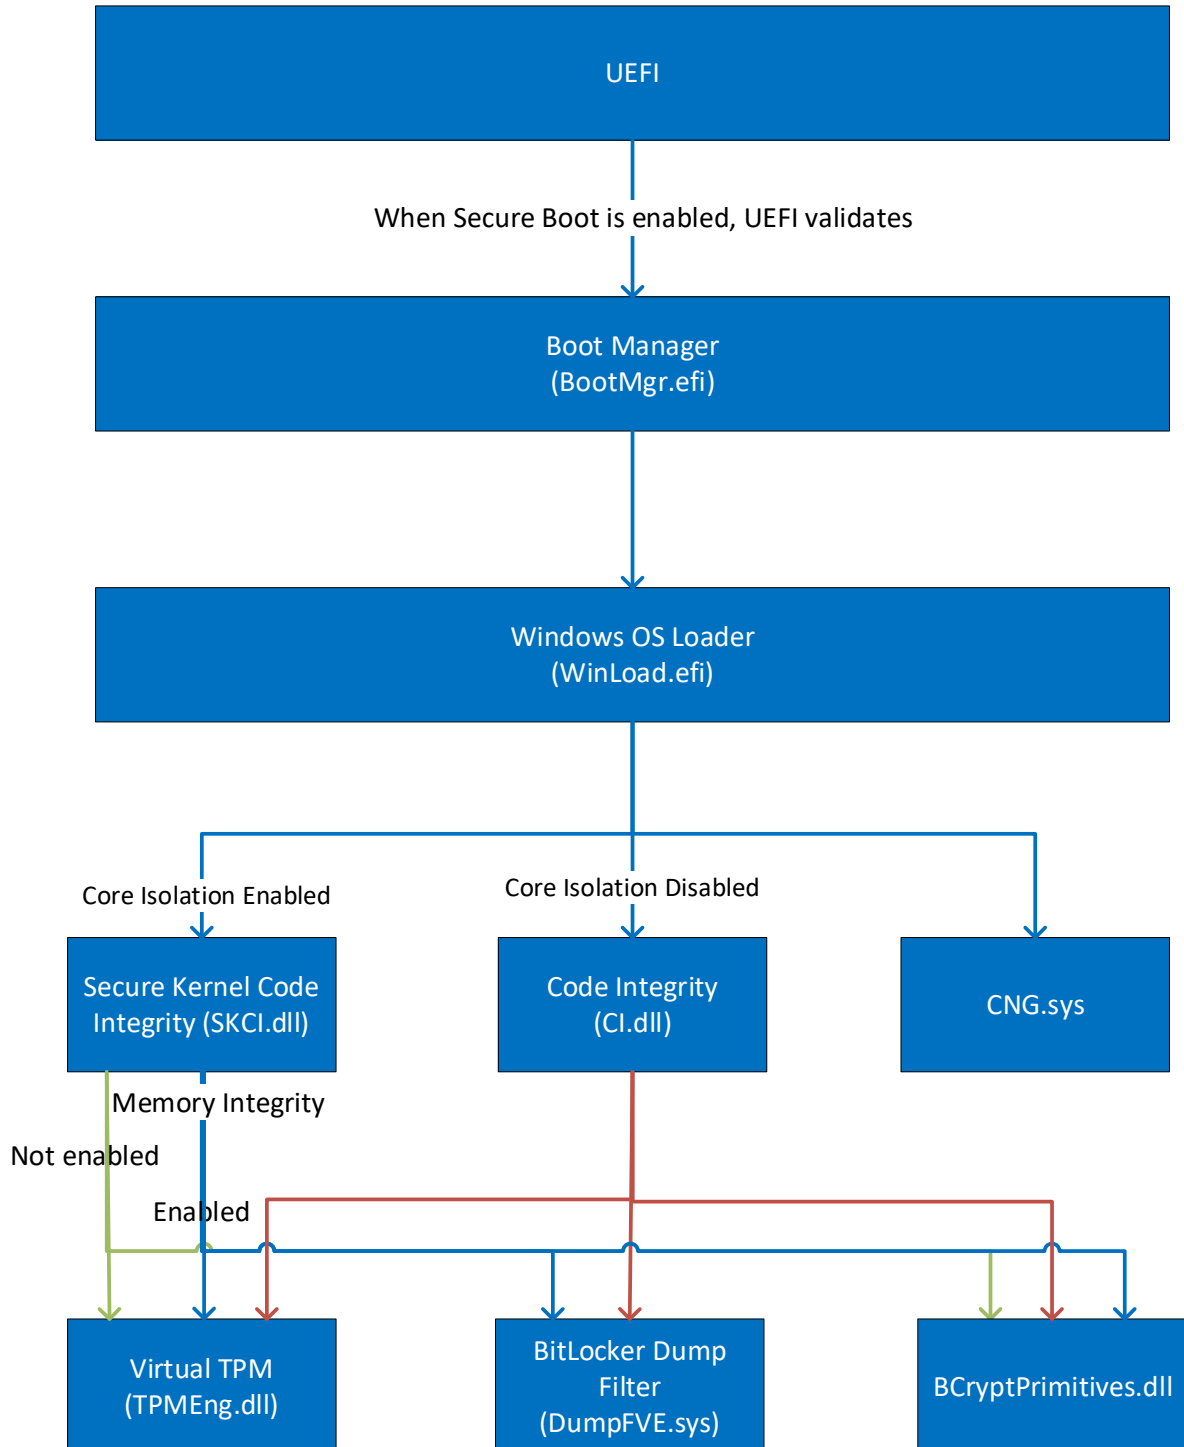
UEFI

When Secure Boot is enabled, UEFI validates

Boot Manager
(BootMgr.efi)

Windows OS Loader
(WinLoad.efi)

Core Isolation Enabled

Core Isolation Disabled

Secure Kernel Code Integrity (SKCI.dll)

Code Integrity
(CI.dll)

CNG.sys

Memory Integrity

Not enabled

Enabled

Virtual TPM
(TPMEng.dll)

BitLocker Dump Filter
(DumpFVE.sys)

BCryptPrimitives.dll